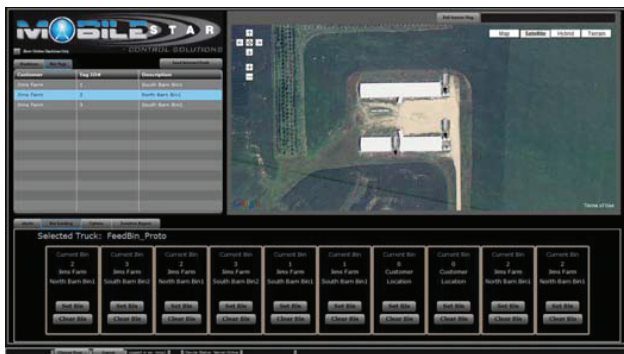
MOBILESTAR
CONTROL SOLUTIONS

| Customer | Tag ID# | Description |
|---|---|---|
| Jims Farm | 1 | South Barn Bin1 |
| Jims Farm | 2 | North Barn Bin2 |
| Jims Farm | 3 | South Barn Bin2 |

Map Satellite Hybrid Terrain

Terms of Use

Selected Truck: FeedBin_Proto

| Current Bin | Current Bin | Current Bin | Current Bin | Current Bin | Current Bin | Current Bin | Current Bin | Current Bin | Current Bin |
|---|---|---|---|---|---|---|---|---|---|
| 2 | 3 | 2 | 3 | 1 | 1 | 0 | 0 | 2 | 2 |
| Jims Farm | Jims Farm | Jims Farm | Jims Farm | Jims Farm | Jims Farm | Customer | Customer | Jims Farm | Jims Farm |
| North Barn Bin1 | South Barn Bin2 | North Barn Bin1 | South Barn Bin2 | South Barn Bin1 | South Barn Bin1 | Location | Location | North Barn Bin1 | North Barn Bin1 |
| Set Bin | Set Bin | Set Bin | Set Bin | Set Bin | Set Bin | Set Bin | Set Bin | Set Bin | Set Bin |
| Clear Bin | Clear Bin | Clear Bin | Clear Bin | Clear Bin | Clear Bin | Clear Bin | Clear Bin | Clear Bin | Clear Bin |